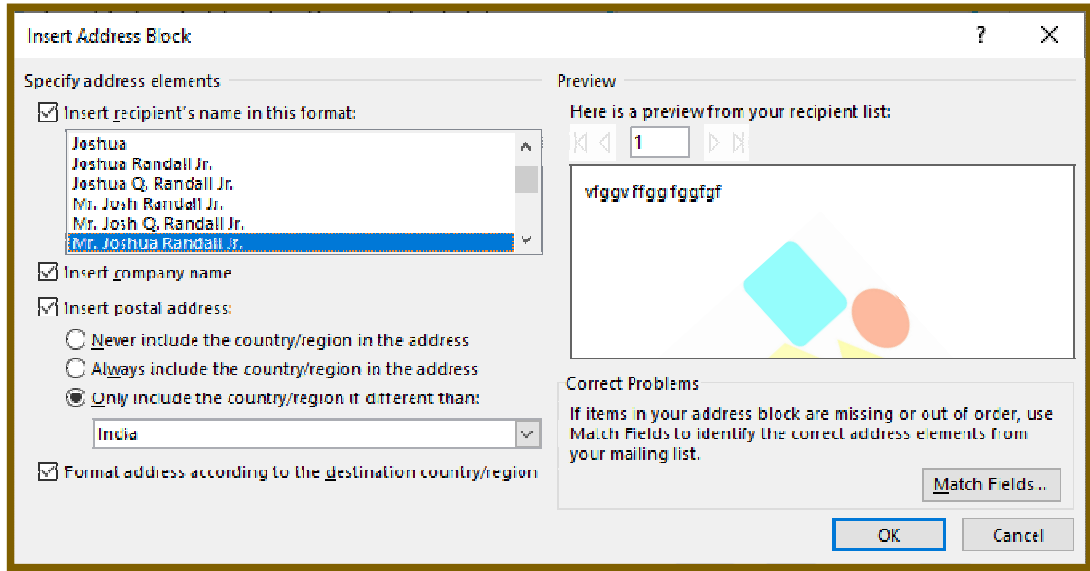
Insert Address Block
?
X

Specify address elements

Insert recipient's name in this format:

Joshua
Joshua Randall Jr.
Joshua Q. Randall Jr.
Mr. Josh Randall Jr.
Mr. Josh Q. Randall Jr.
Mr. Joshua Randall Jr.

Insert company name

Insert postal address:

Never include the country/region in the address

Always include the country/region in the address

Only include the country/region if different than:

India

Format address according to the destination country/region

Preview

Here is a preview from your recipient list:

1

vfggvffggfggfgf

Correct Problems

If items in your address block are missing or out of order, use Match Fields to identify the correct address elements from your mailing list.

Match Fields...

OK

Cancel